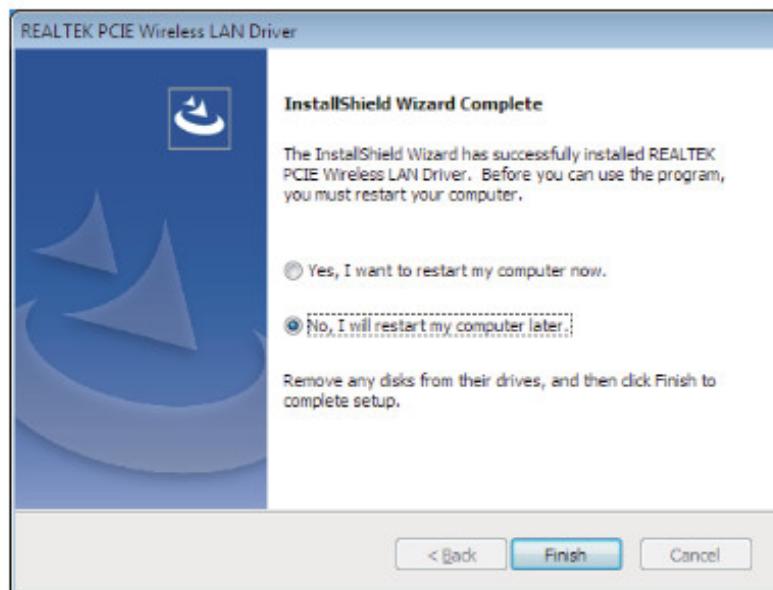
REALTEK PCIE Wireless LAN Driver

InstallShield Wizard Complete

The InstallShield Wizard has successfully installed REALTEK PCIE Wireless LAN Driver. Before you can use the program, you must restart your computer.

Yes, I want to restart my computer now.

No, I will restart my computer later.

Remove any disks from their drives, and then click Finish to complete setup.

< Back

Finish

Cancel